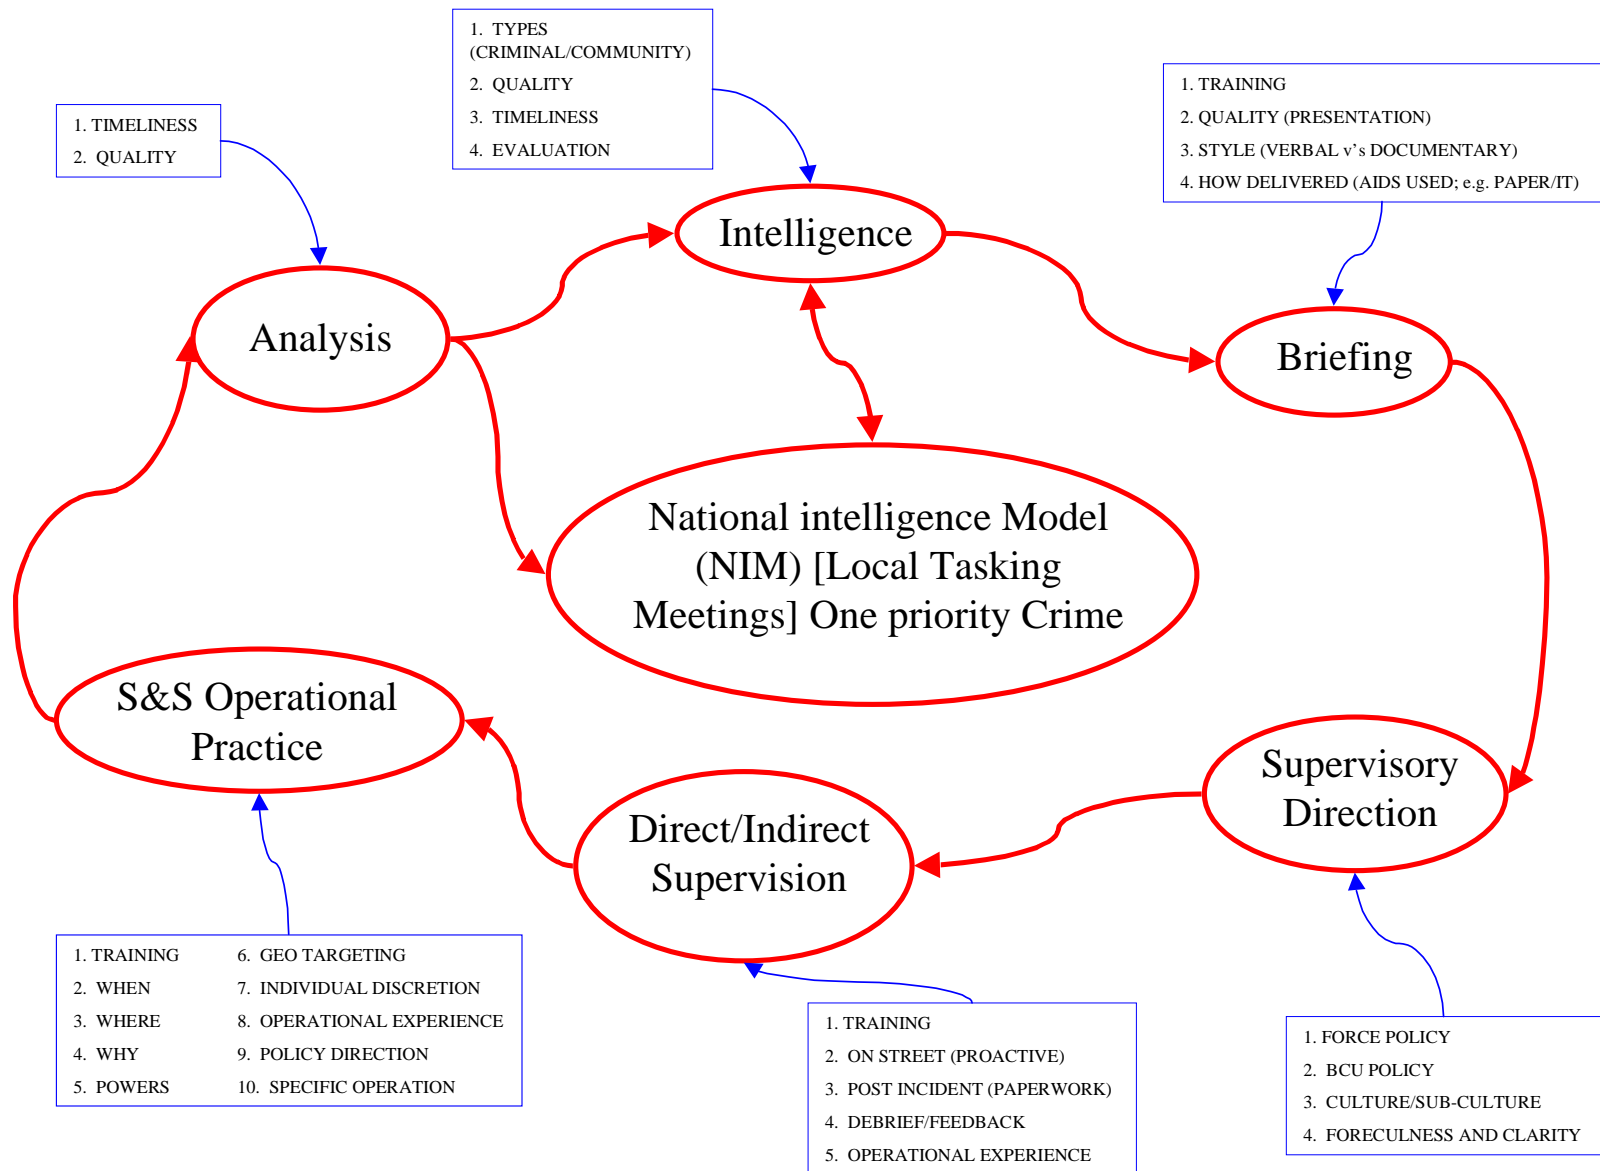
1. TIMELINESS
2. QUALITY

1. TYPES (CRIMINAL/COMMUNITY)
2. QUALITY
3. TIMELINESS
4. EVALUATION

1. TRAINING
2. QUALITY (PRESENTATION)
3. STYLE (VERBAL v's DOCUMENTARY)
4. HOW DELIVERED (AIDS USED; e.g. PAPER/IT)

Intelligence

Analysis

Briefing

National intelligence Model (NIM) [Local Tasking Meetings] One priority Crime

S&S Operational Practice

Supervisory Direction

Direct/Indirect Supervision

1. TRAINING
2. WHEN
3. WHERE
4. WHY
5. POWERS
6. GEO TARGETING
7. INDIVIDUAL DISCRETION
8. OPERATIONAL EXPERIENCE
9. POLICY DIRECTION
10. SPECIFIC OPERATION

1. TRAINING
2. ON STREET (PROACTIVE)
3. POST INCIDENT (PAPERWORK)
4. DEBRIEF/FEEDBACK
5. OPERATIONAL EXPERIENCE

1. FORCE POLICY
2. BCU POLICY
3. CULTURE/SUB-CULTURE
4. FORECULNESS AND CLARITY